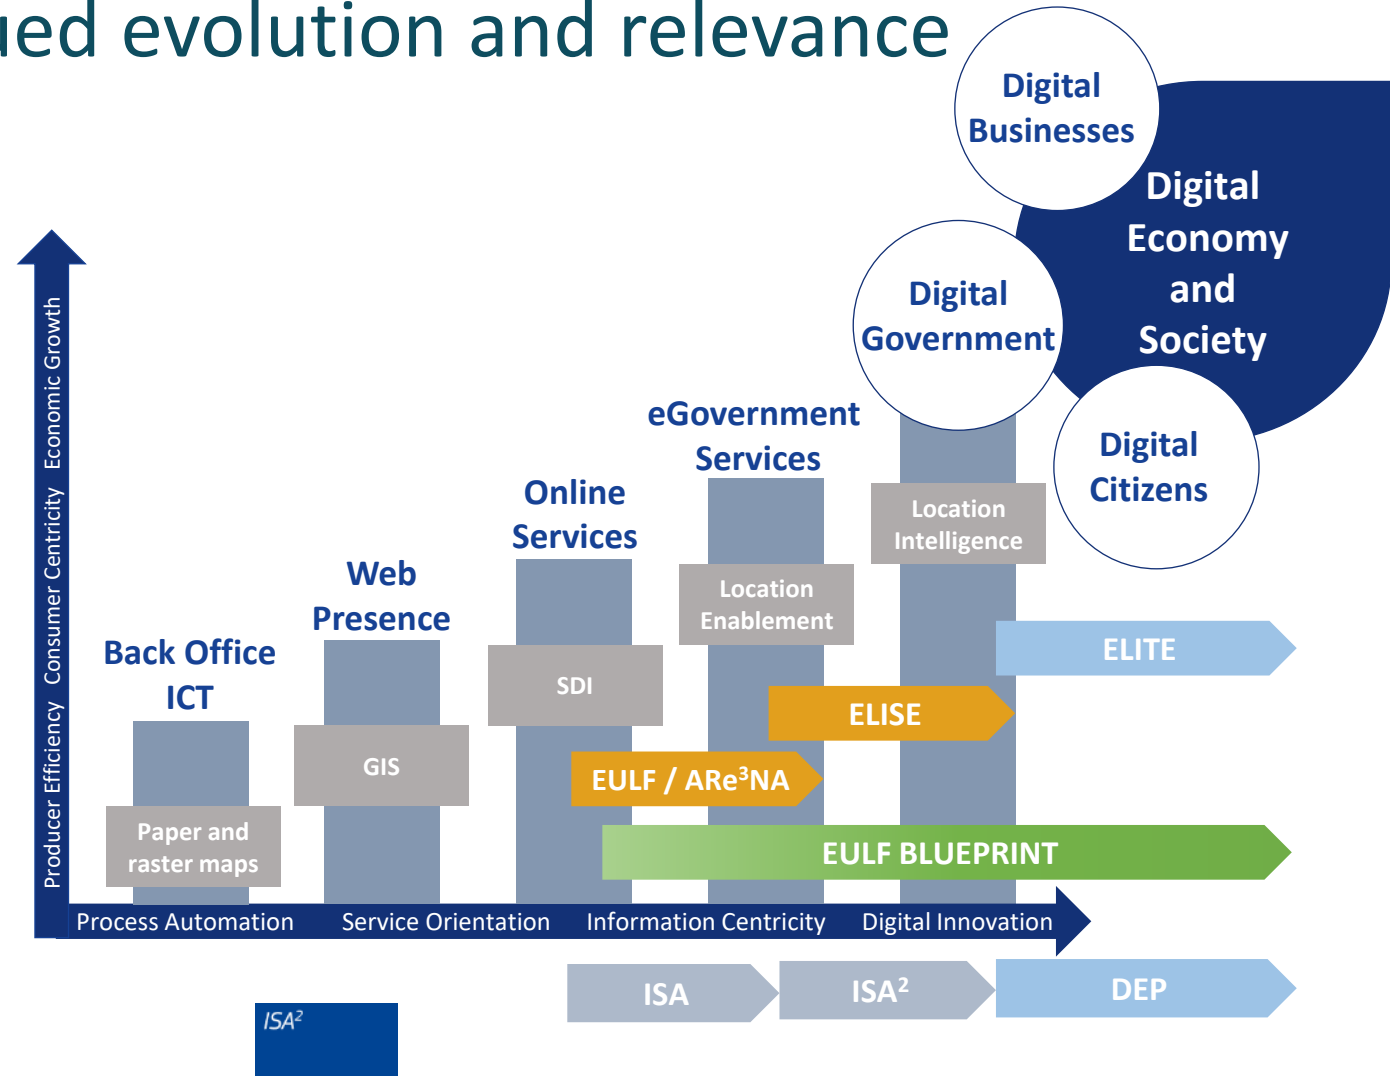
ued evolution and relevance

Digital Businesses

Digital Economy and Society

Digital Government

Digital Citizens

Producer Efficiency Consumer Centricity Economic Growth

Back Office ICT

Paper and raster maps

Web Presence

GIS

Online Services

SDI

eGovernment Services

Location Enablement

Location Intelligence

ELITE

ELISE

EULF / ARe$^3$NA

EULF BLUEPRINT

Process Automation Service Orientation Information Centricity Digital Innovation

ISA

ISA$^2$

DEP

ISA$^2$